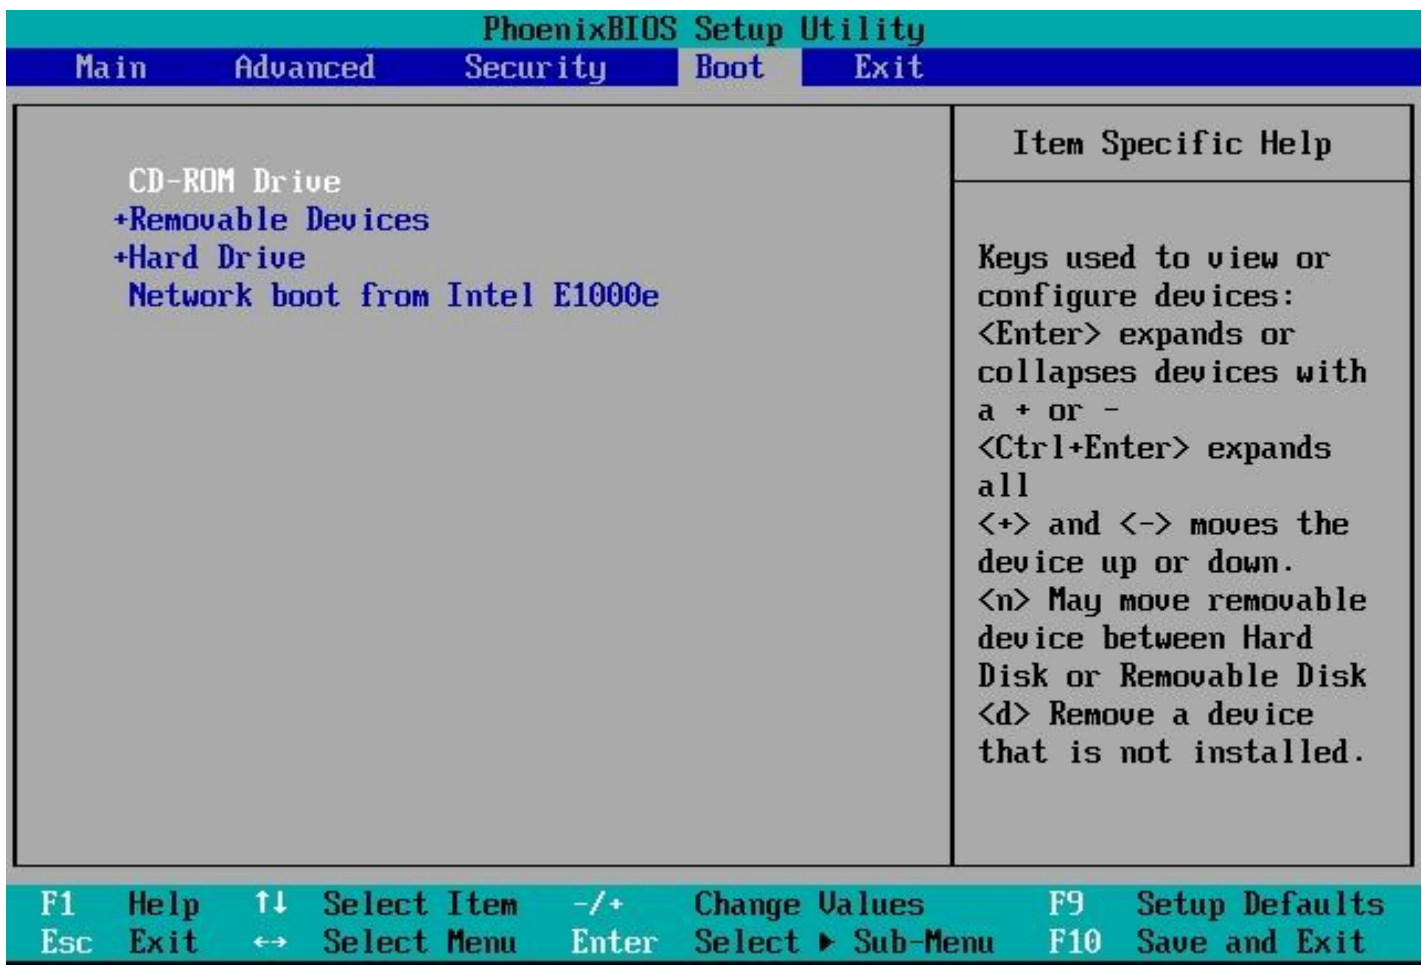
PhoenixBIOS Setup Utility

Main Advanced Security Boot Exit

CD-ROM Drive
+Removable Devices
+Hard Drive
Network boot from Intel E1000e

Item Specific Help

Keys used to view or configure devices:
<Enter> expands or collapses devices with a + or -
<Ctrl+Enter> expands all
<+> and <-> moves the device up or down.
<n> May move removable device between Hard Disk or Removable Disk
<d> Remove a device that is not installed.

| F1 | Help | ↑↓ | Select Item | -/+ | Change Values | F9 | Setup Defaults |
|---|---|---|---|---|---|---|---|
| Esc | Exit | ↔ | Select Menu | Enter | Select ▸ Sub-Menu | F10 | Save and Exit |